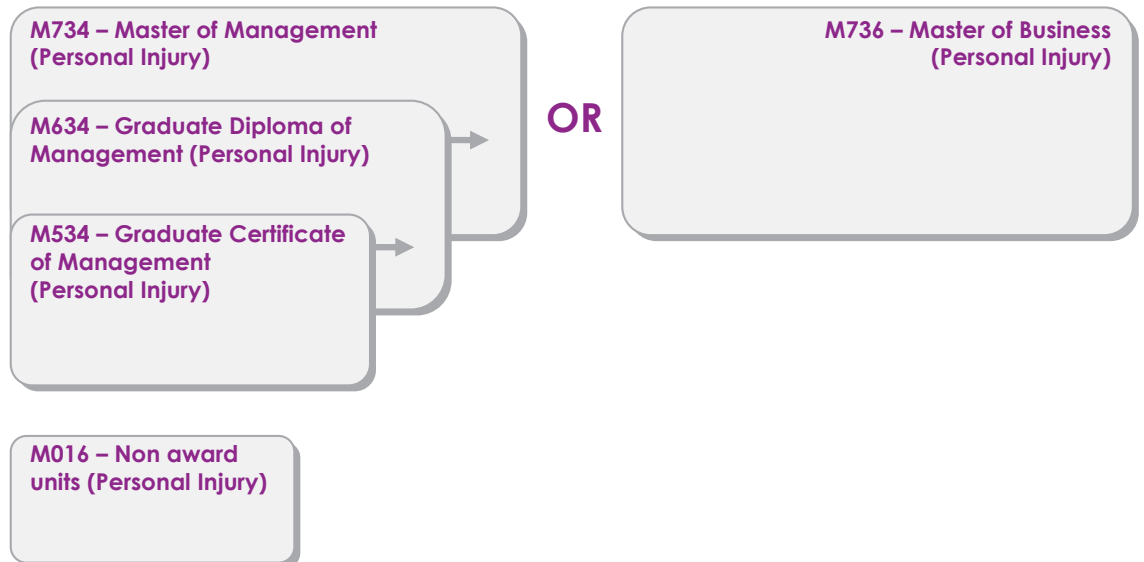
M734 – Master of Management (Personal Injury)

M634 – Graduate Diploma of Management (Personal Injury)

M534 – Graduate Certificate of Management (Personal Injury)

OR

M736 – Master of Business (Personal Injury)

M016 – Non award units (Personal Injury)